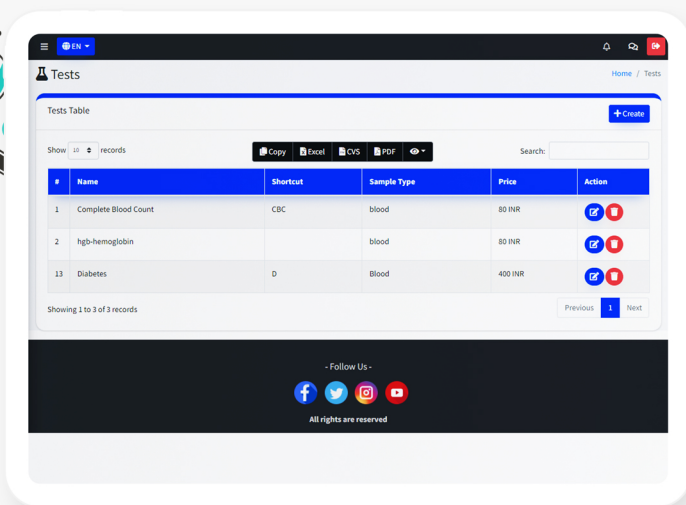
EN

Tests

Home / Tests

Tests Table

Create

Show 10 records

Copy Excel CVS PDF

Search:

| # | Name | Shortcut | Sample Type | Price | Action |
|---|---|---|---|---|---|
| 1 | Complete Blood Count | CBC | blood | 80 INR | |
| 2 | hgb-hemoglobin | | blood | 80 INR | |
| 13 | Diabetes | D | Blood | 400 INR | |

Showing 1 to 3 of 3 records

Previous 1 Next

- Follow Us -

All rights are reserved